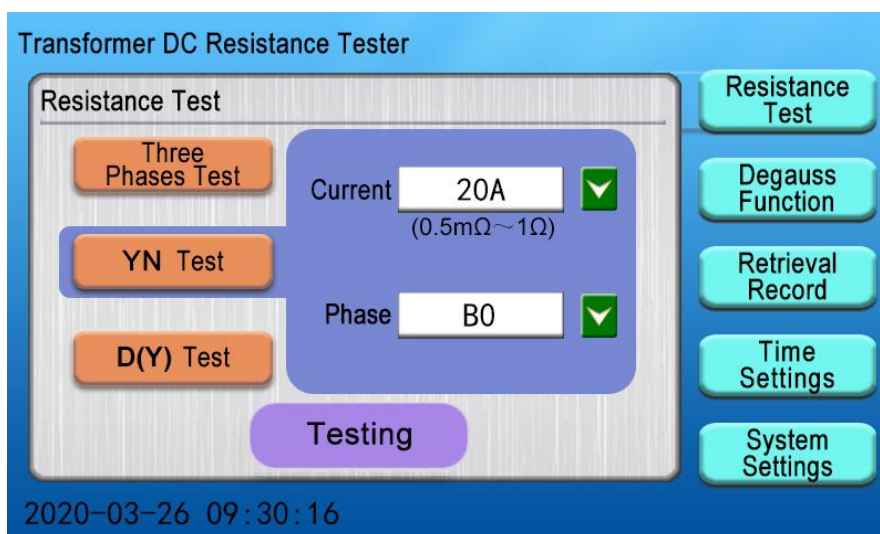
Transformer DC Resistance Tester

Resistance Test

Three Phases Test

YN Test

D(Y) Test

Current 20A
(0.5mΩ～1Ω)

Phase B0

Testing

Resistance Test

Degauss Function

Retrieval Record

Time Settings

System Settings

2020-03-26 09:30:16